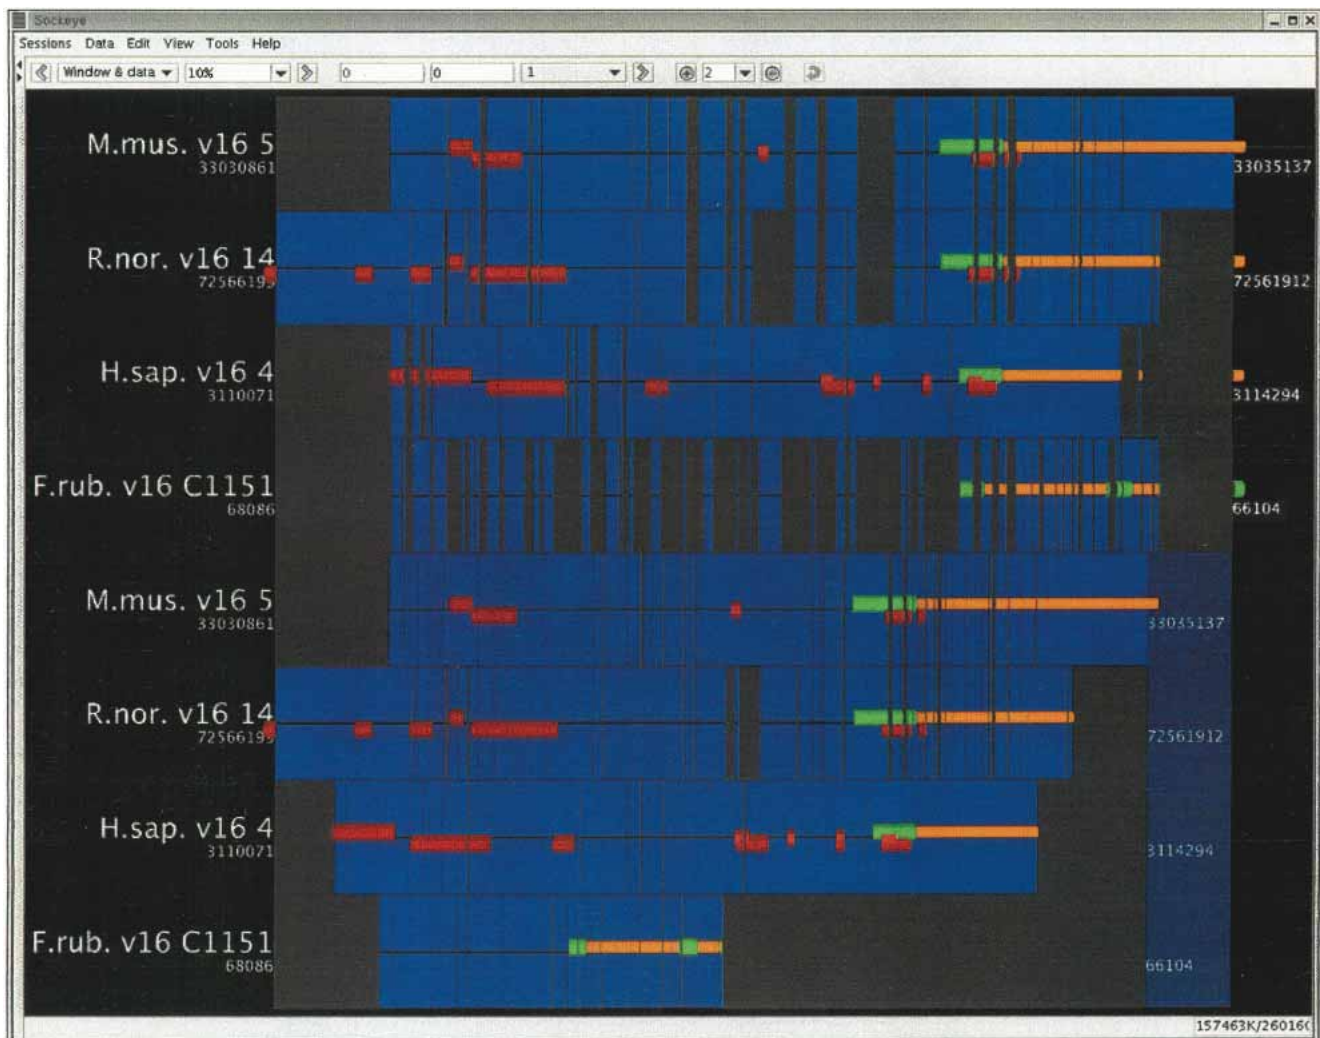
Sockeye

Sessions Data Edit View Tools Help

Window & data 10% 0 0 1 2

M.mus. v16 5
33030861
33035137

R.nor. v16 14
72566195
72561912

H.sap. v16 4
3110071
3114294

F.rub. v16 C1151
68086
66104

M.mus. v16 5
33030861
33035137

R.nor. v16 14
72566195
72561912

H.sap. v16 4
3110071
3114294

F.rub. v16 C1151
68086
66104

157463K/260160